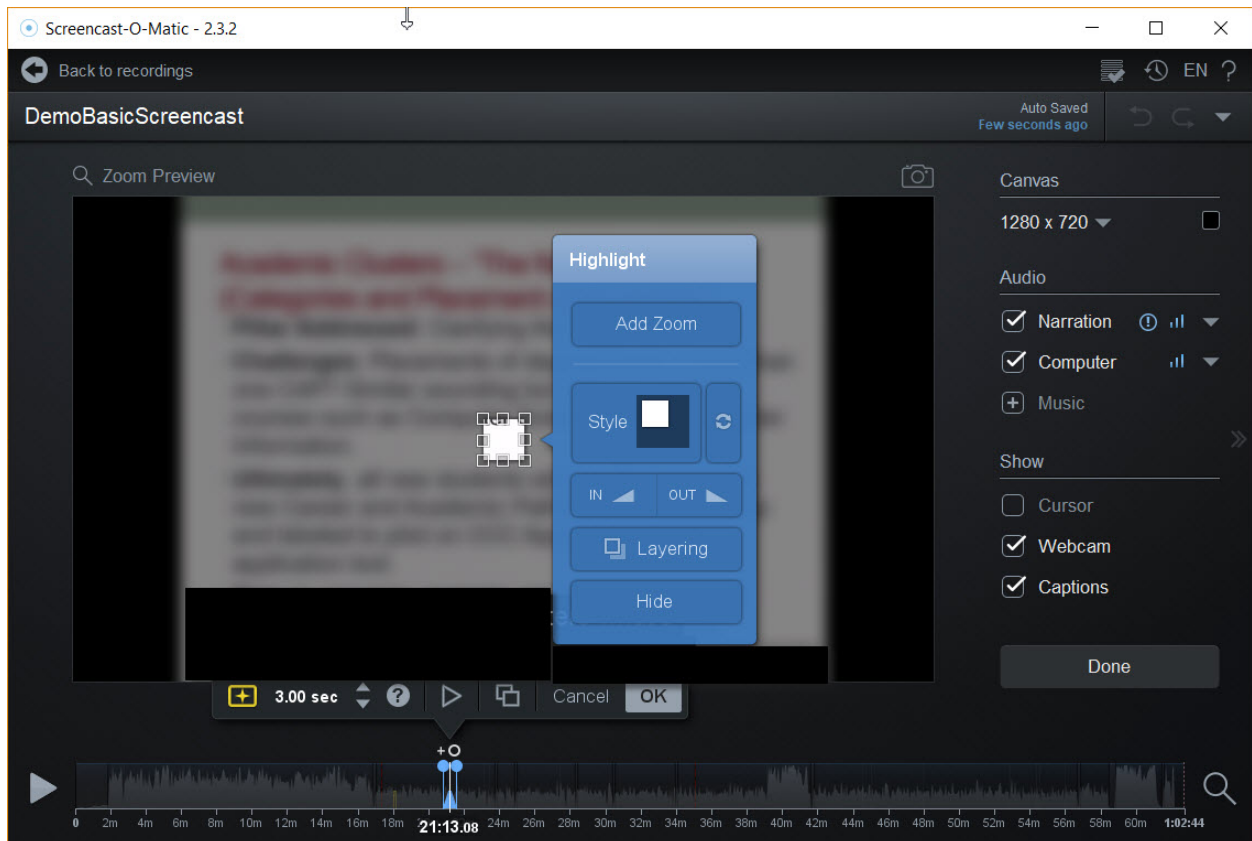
Screencast-O-Matic - 2.3.2

Back to recordings

EN ?

DemoBasicScreencast

Auto Saved
Few seconds ago

Zoom Preview

Highlight

Add Zoom

Style

IN OUT

Layering

Hide

Canvas

1280 x 720

Audio

Narration

Computer

Music

Show

Cursor

Webcam

Captions

Done

3.00 sec

Cancel OK

0 2m 4m 6m 8m 10m 12m 14m 16m 18m 21:13.08 24m 26m 28m 30m 32m 34m 36m 38m 40m 42m 44m 46m 48m 50m 52m 54m 56m 58m 60m 1:02:44